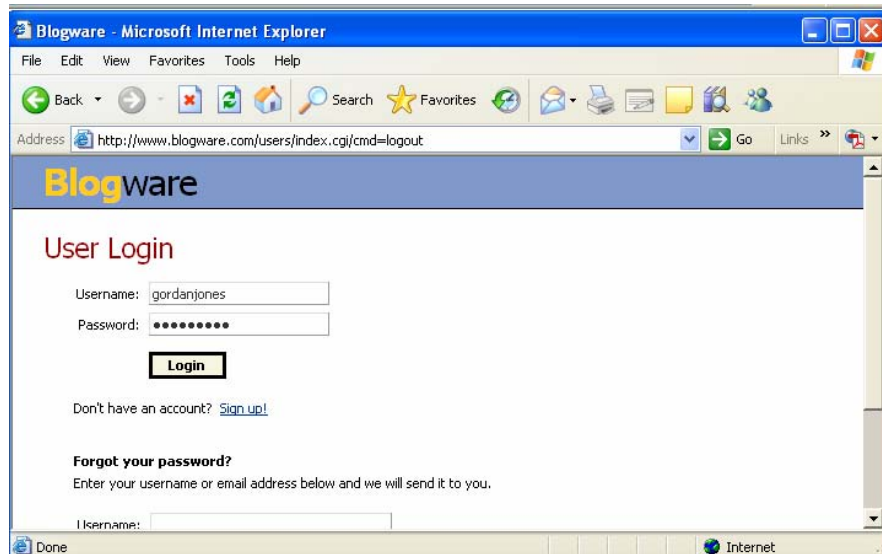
Blogware - Microsoft Internet Explorer

File Edit View Favorites Tools Help

Back Search Favorites

Address http://www.blogware.com/users/index.cgi/cmd=logout Go Links

Blogware

User Login

Username: gordanjones

Password: ●●●●●●●●●

Login

Don't have an account? Sign up!

Forgot your password?

Enter your username or email address below and we will send it to you.

Username:

Done Internet